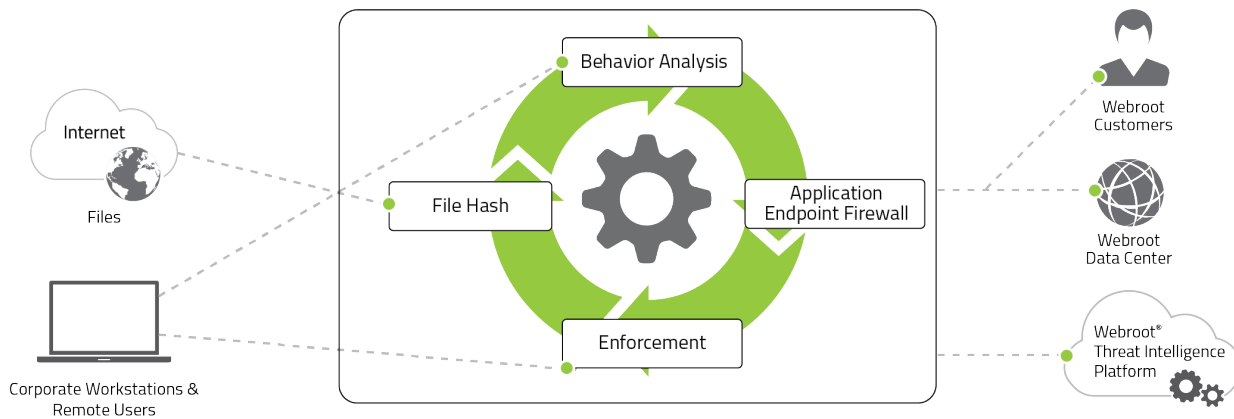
Internet

Files

Corporate Workstations & Remote Users

Behavior Analysis

File Hash

Application Endpoint Firewall

Enforcement

Webroot Customers

Webroot Data Center

Webroot® Threat Intelligence Platform